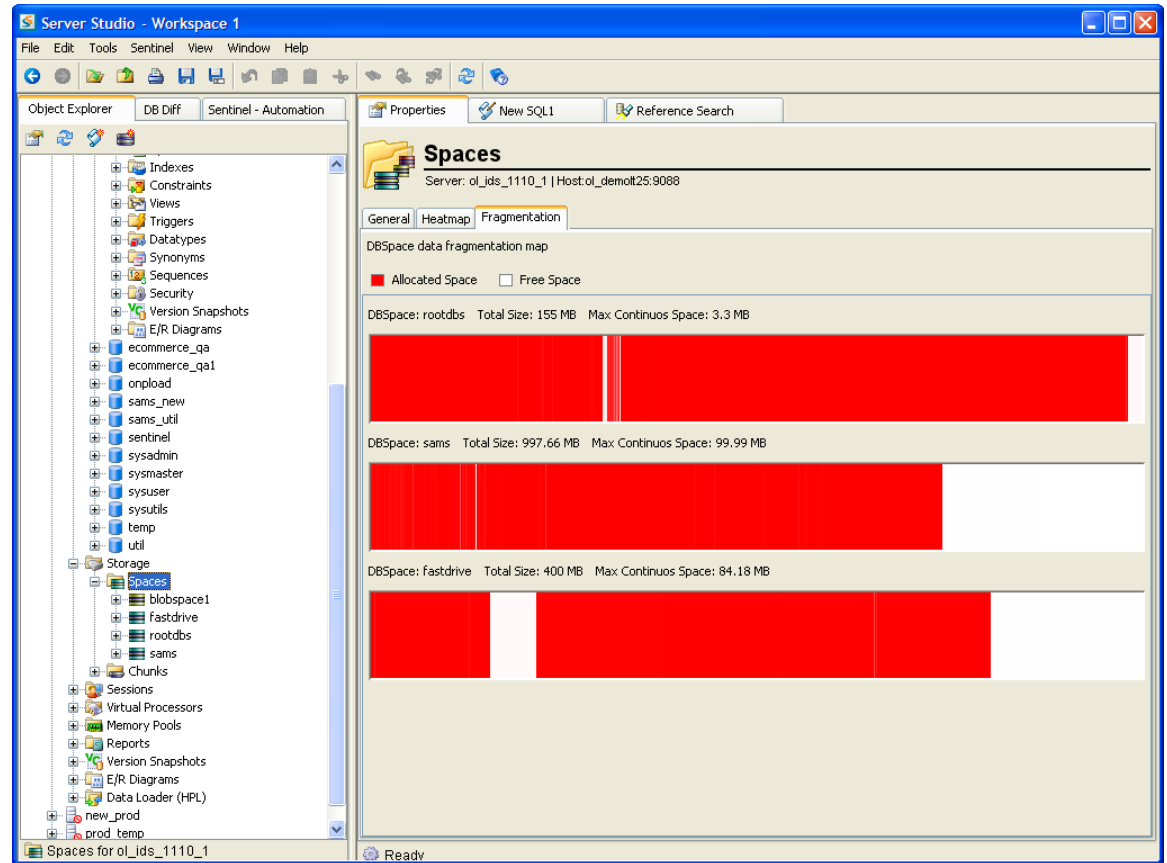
Server Studio - Workspace 1

File Edit Tools Sentinel View Window Help

Object Explorer | DB Diff | Sentinel - Automation

Indexes
Constraints
Views
Triggers
Datatypes
Synonyms
Sequences
Security
Version Snapshots
E/R Diagrams
ecommerce_qa
ecommerce_qa1
onpload
sams_new
sams_util
sentinel
sysadmin
sysmaster
sysuser
sysutils
temp
util
Storage
Spaces
blobspace1
fastdrive
rootdbs
sams
Chunks
Sessions
Virtual Processors
Memory Pools
Reports
Version Snapshots
E/R Diagrams
Data Loader (HPL)
new_prod
prod_temp

Spaces for ol_ids_1110_1

Properties | New SQL1 | Reference Search

Spaces
Server: ol_ids_1110_1 | Host:ol_demolt25:9088

General | Heatmap | Fragmentation

DBSpace data fragmentation map

Allocated Space   Free Space

DBSpace: rootdbs   Total Size: 155 MB   Max Continuos Space: 3.3 MB

DBSpace: sams   Total Size: 997.66 MB   Max Continuos Space: 99.99 MB

DBSpace: fastdrive   Total Size: 400 MB   Max Continuos Space: 84.18 MB

Ready